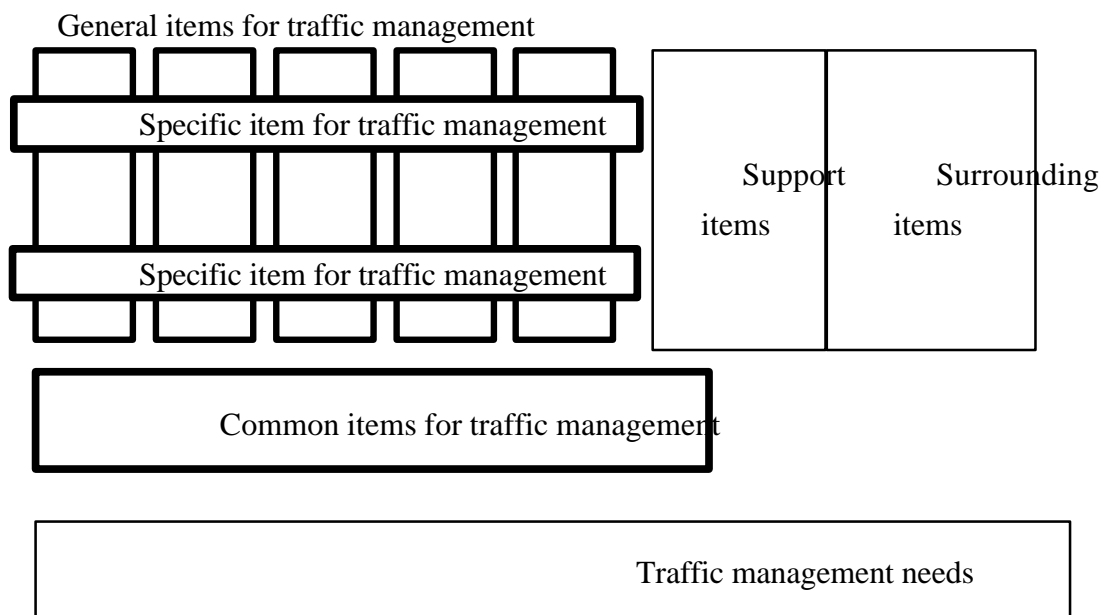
General items for traffic management

Specific item for traffic management

Support items

Surrounding items

Specific item for traffic management

Common items for traffic management

Traffic management needs